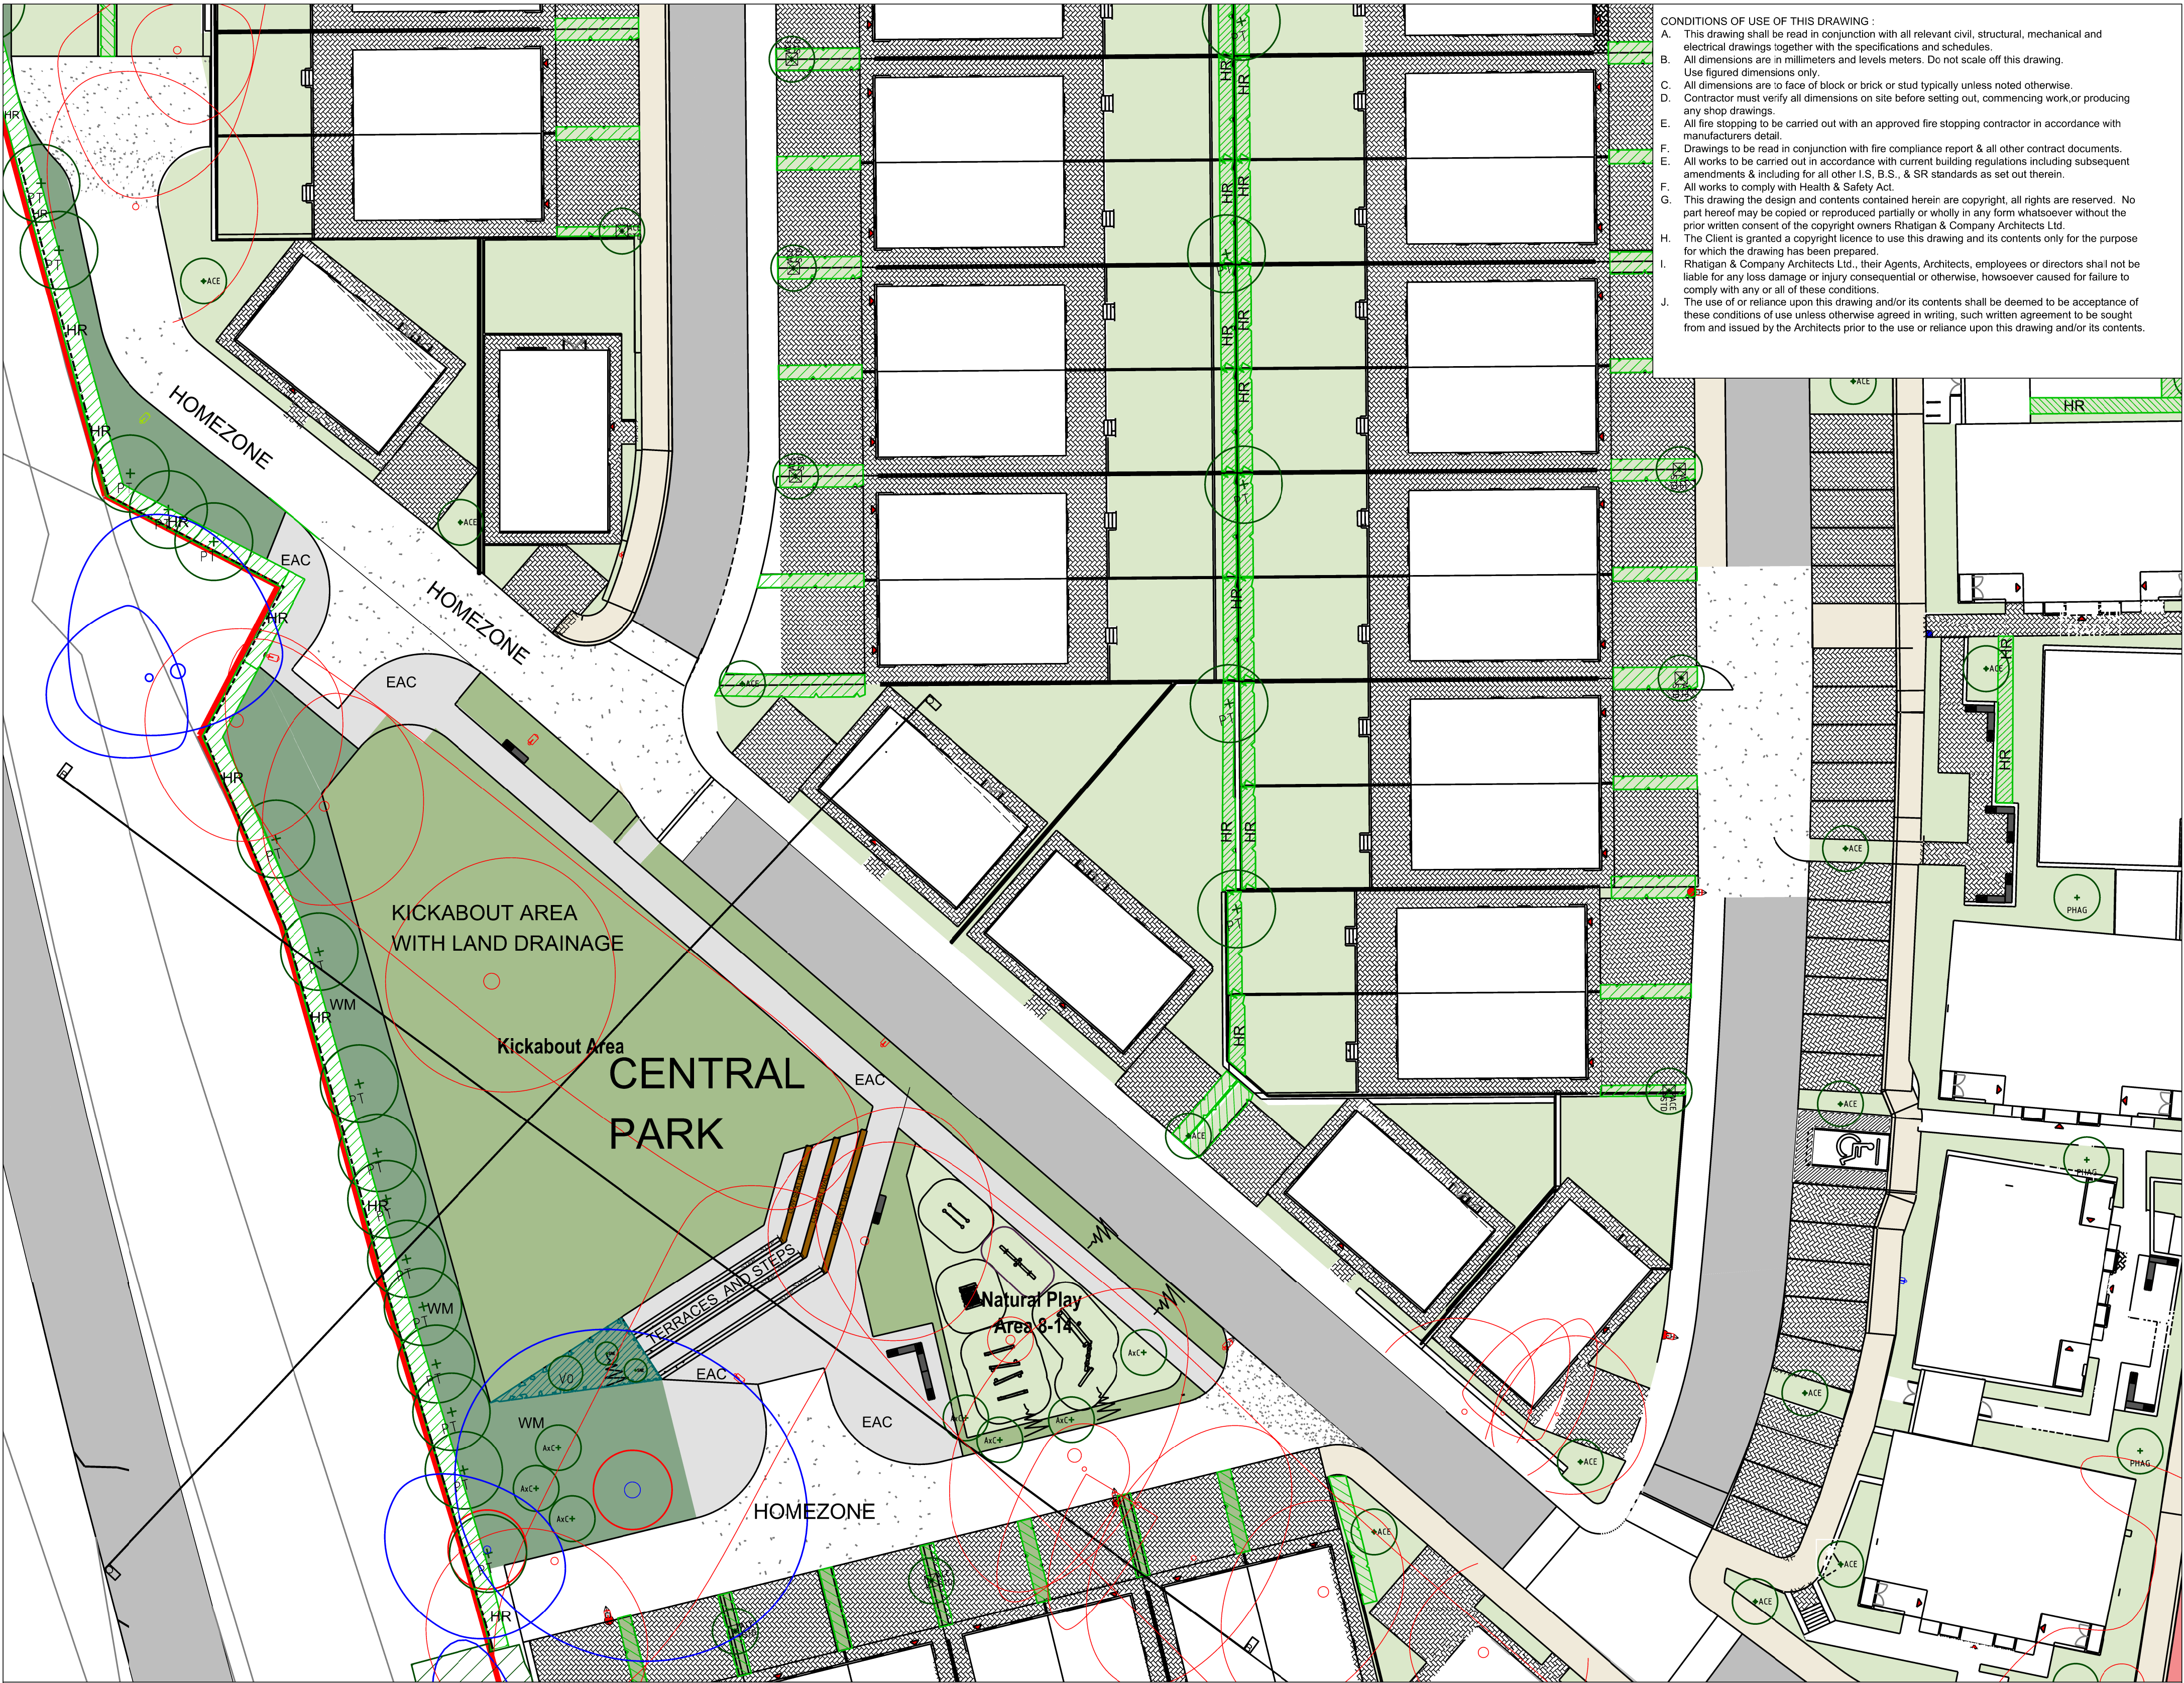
CONDITIONS OF USE OF THIS DRAWING :
A. This drawing shall be read in conjunction with all relevant civil, structural, mechanical and electrical drawings together with the specifications and schedules.
B. All dimensions are in millimeters and levels meters. Do not scale off this drawing. Use figured dimensions only.
C. All dimensions are to face of block or brick or stud typically unless noted otherwise.
D. Contractor must verify all dimensions on site before setting out, commencing work,or producing any shop drawings.
E. All fire stopping to be carried out with an approved fire stopping contractor in accordance with manufacturers detail.
F. Drawings to be read in conjunction with fire compliance report & all other contract documents.
E. All works to be carried out in accordance with current building regulations including subsequent amendments & including for all other I.S, B.S., & SR standards as set out therein.
F. All works to comply with Health & Safety Act.
G. This drawing the design and contents contained herein are copyright, all rights are reserved. No part hereof may be copied or reproduced partially or wholly in any form whatsoever without the prior written consent of the copyright owners Rhatigan & Company Architects Ltd.
H. The Client is granted a copyright licence to use this drawing and its contents only for the purpose for which the drawing has been prepared.
I. Rhatigan & Company Architects Ltd., their Agents, Architects, employees or directors shall not be liable for any loss damage or injury consequential or otherwise, howsoever caused for failure to comply with any or all of these conditions.
J. The use of or reliance upon this drawing and/or its contents shall be deemed to be acceptance of these conditions of use unless otherwise agreed in writing, such written agreement to be sought from and issued by the Architects prior to the use or reliance upon this drawing and/or its contents.

HR
PT
HR
PT
HR
HR
PT
HR
PT
ACE
ACE
HOMEZONE
HOMEZONE
EAC
HR
EAC
HR
HR
HR
HR
HR
HR
HR
HR
HR
HR
HR
HR
HR
ACE
ACE
ACE
ACE
HR
HR
ACE
ACE
PHAG
ACE
ACE
PHAG
HR
PT
PT
WM
HR
KICKABOUT AREA
WITH LAND DRAINAGE
Kickabout Area
CENTRAL
PARK
EAC
PT
HR
PT
WM
PT
TERRACES AND STEPS
Natural Play
Area 8-14
AxC
VO
EAC
EAC
WM
AxC
AxC
AxC
AxC
AxC
HOMEZONE
ACE
ACE
ACE
ACE
PHAG
HR